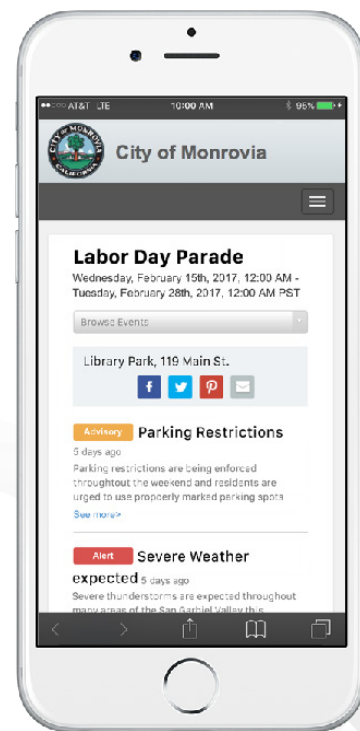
●●●●● AT&T LTE 10:00 AM 96%

CITY OF MONROVIA CALIFORNIA

City of Monrovia

Labor Day Parade

Wednesday, February 15th, 2017, 12:00 AM - Tuesday, February 28th, 2017, 12:00 AM PST

Browse Events

Library Park, 119 Main St.

f

Advisory Parking Restrictions

5 days ago

Parking restrictions are being enforced throughtout the weekend and residents are urged to use properly marked parking spots

See more>

Alert Severe Weather expected 5 days ago

Severe thunderstorms are expected throughout many areas of the San Gabriel Valley this